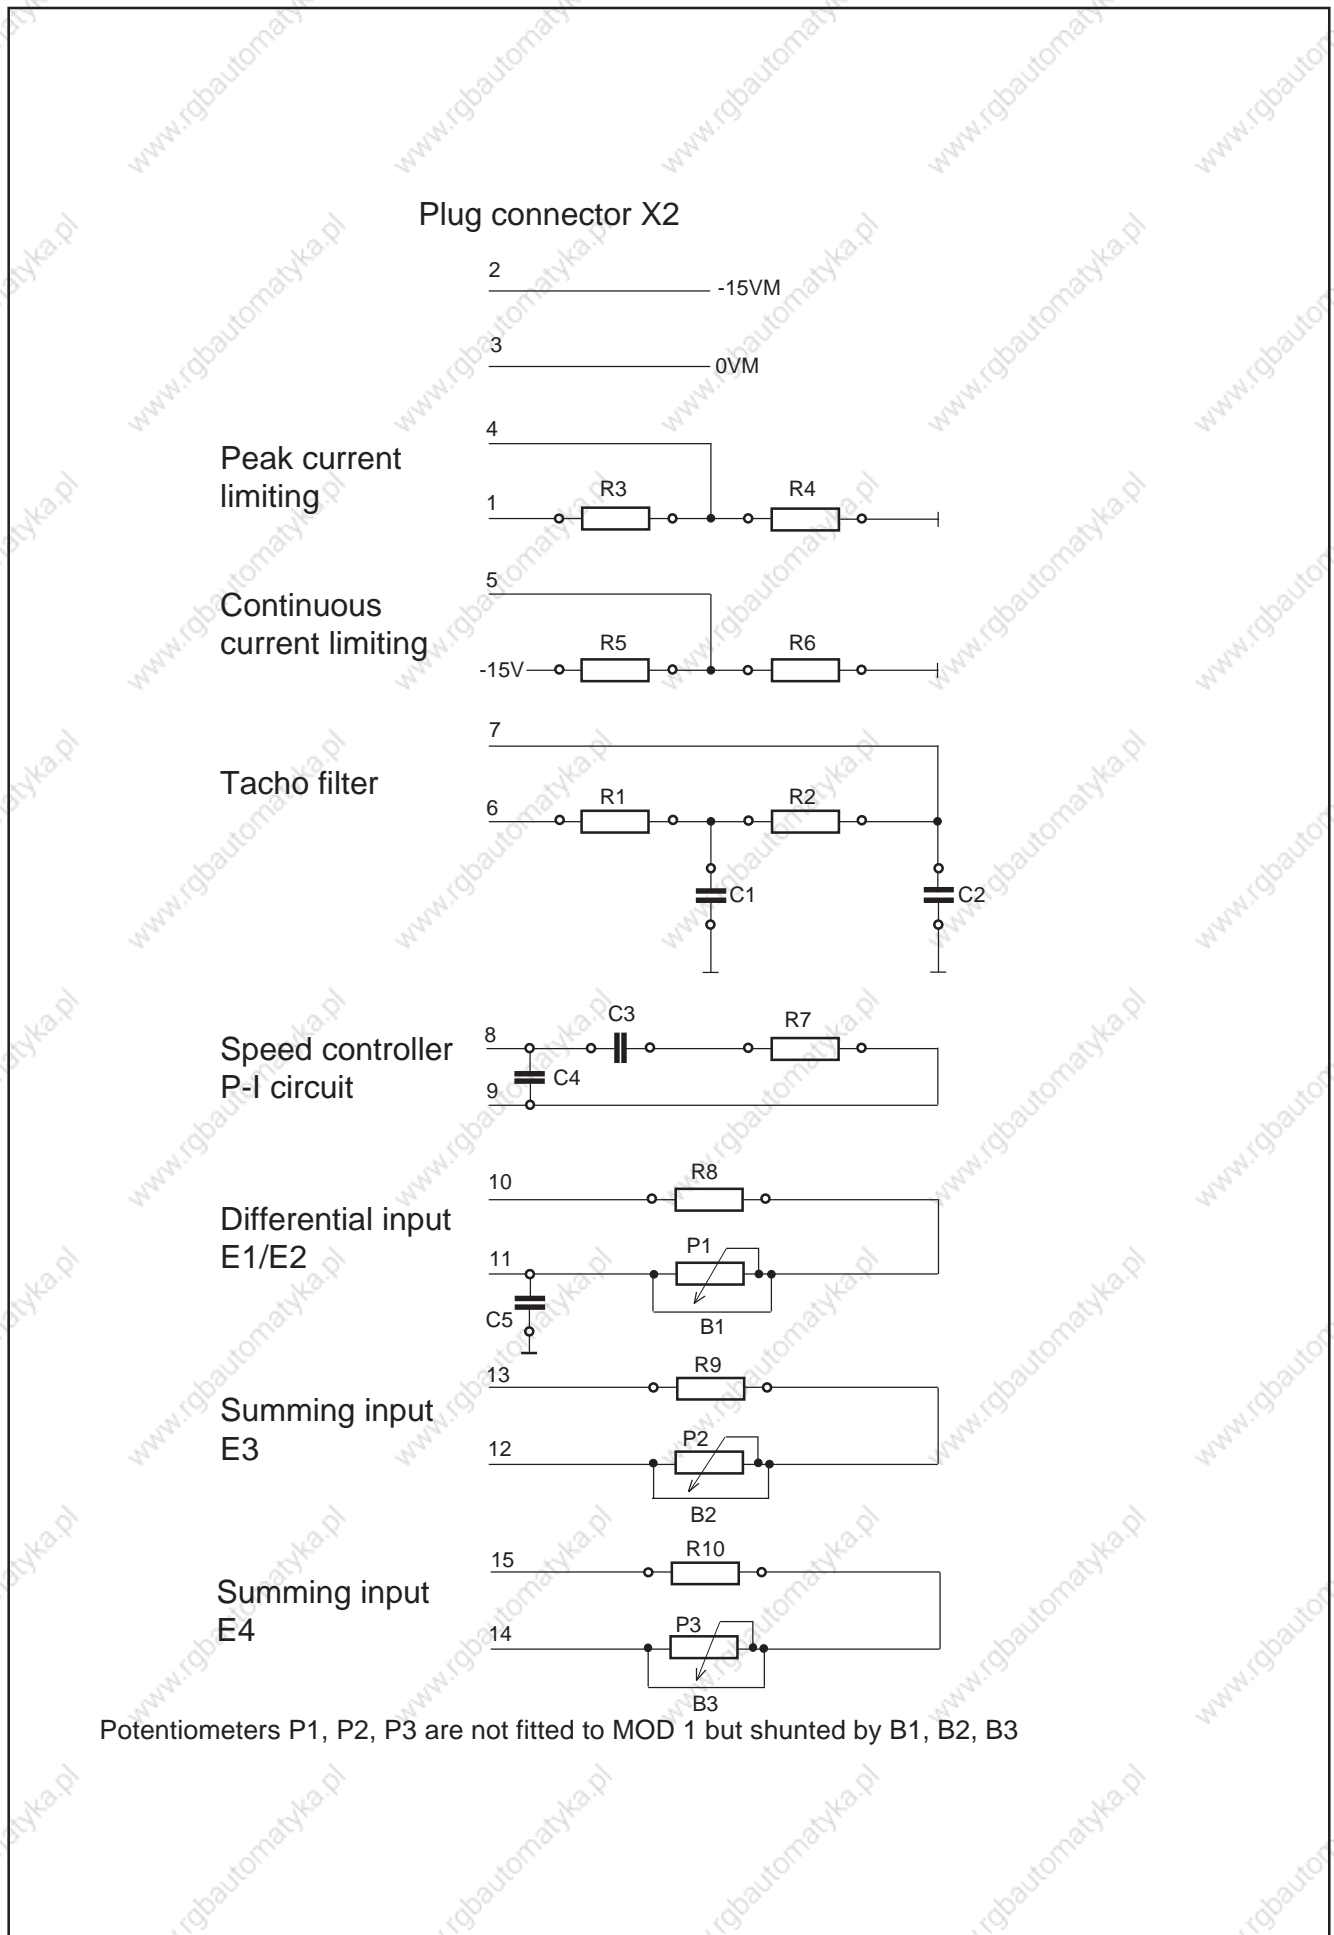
Plug connector X2

2 -15VM

3 0VM

4

Peak current limiting

1 R3 R4

5

Continuous current limiting

-15V R5 R6

7

Tacho filter

6 R1 R2

C1 C2

Speed controller P-I circuit

8 C3 R7

C4

9

10 R8

Differential input E1/E2

11 P1

C5

B1

13 R9

Summing input E3

12 P2

B2

15 R10

Summing input E4

14 P3

B3

Potentiometers P1, P2, P3 are not fitted to MOD 1 but shunted by B1, B2, B3

www.rgbautomatyka.pl